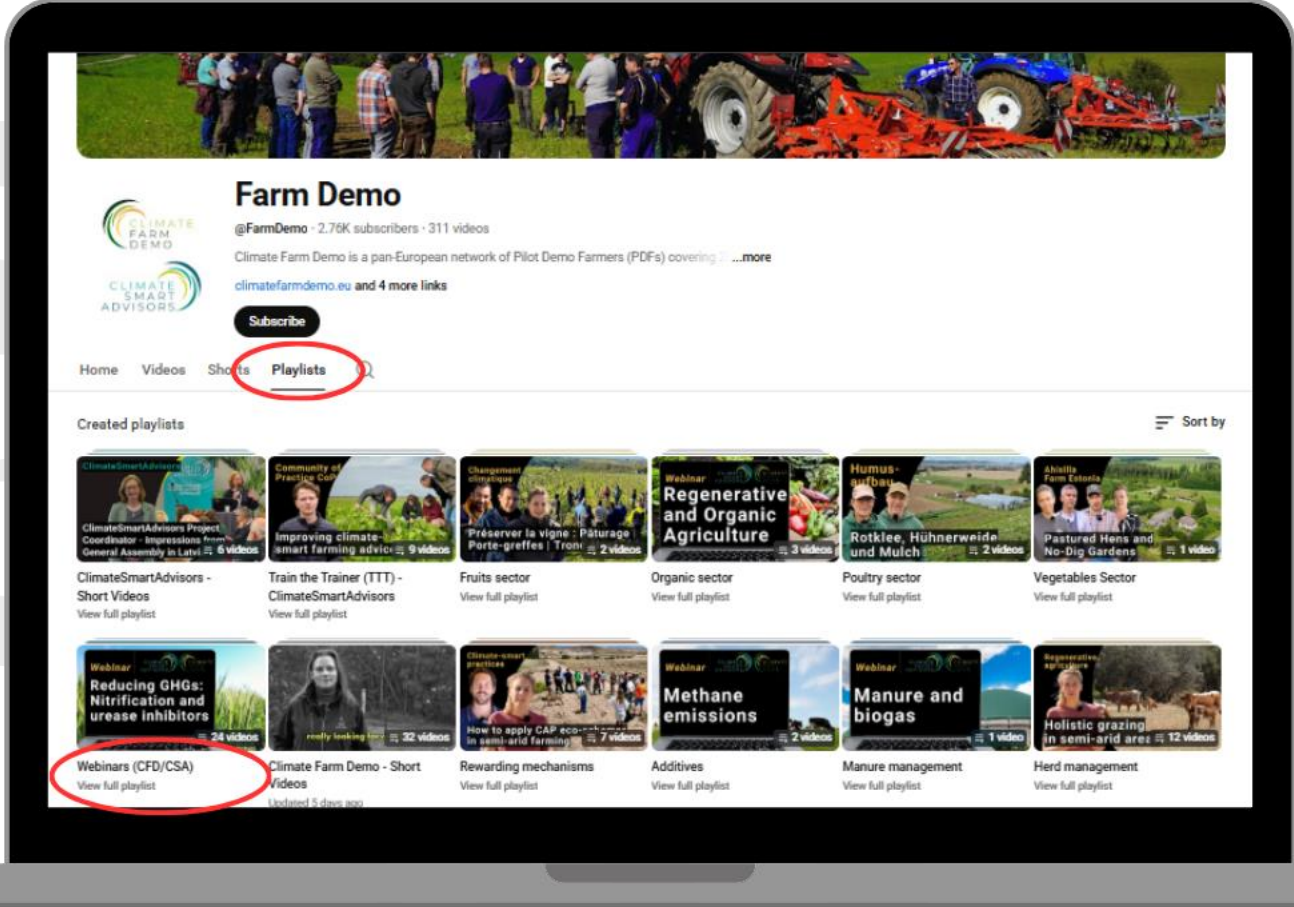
CLIMATE FARM DEMO

CLIMATE SMART ADVISORS

Farm Demo

@FarmDemo · 2.76K subscribers · 311 videos

Climate Farm Demo is a pan-European network of Pilot Demo Farmers (PDFs) covering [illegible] ...more

climatefarmdemo.eu and 4 more links

Subscribe

Home Videos Shorts Playlists

Created playlists

Sort by

ClimateSmartAdvisors ClimateSmartAdvisors Project Coordinator - Impressions from General Assembly in Latvi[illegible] 6 videos
ClimateSmartAdvisors - Short Videos
View full playlist

Community of Practice CoP Improving climate-smart farming advic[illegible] 9 videos
Train the Trainer (TTT) - ClimateSmartAdvisors
View full playlist

Changement climatique Préserver la vigne : Pâturage Porte-greffes | Tron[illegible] 2 videos
Fruits sector
View full playlist

Webinar Regenerative and Organic Agriculture 3 videos
Organic sector
View full playlist

Humus-aufbau Rotklee, Hühnerweide und Mulch 2 videos
Poultry sector
View full playlist

Ahisilla Farm Estonia Pastured Hens and No-Dig Gardens 1 video
Vegetables Sector
View full playlist

Webinar Reducing GHGs: Nitrification and urease inhibitors 24 videos
Webinars (CFD/CSA)
View full playlist

really looking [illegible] 32 videos
Climate Farm Demo - Short Videos
Updated 5 days ago

Climate-smart practices How to apply CAP eco-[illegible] in semi-arid farming 7 videos
Rewarding mechanisms
View full playlist

Webinar Methane emissions 2 videos
Additives
View full playlist

Webinar Manure and biogas 1 video
Manure management
View full playlist

Regenerative agriculture Holistic grazing in semi-arid are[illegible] 12 videos
Herd management
View full playlist